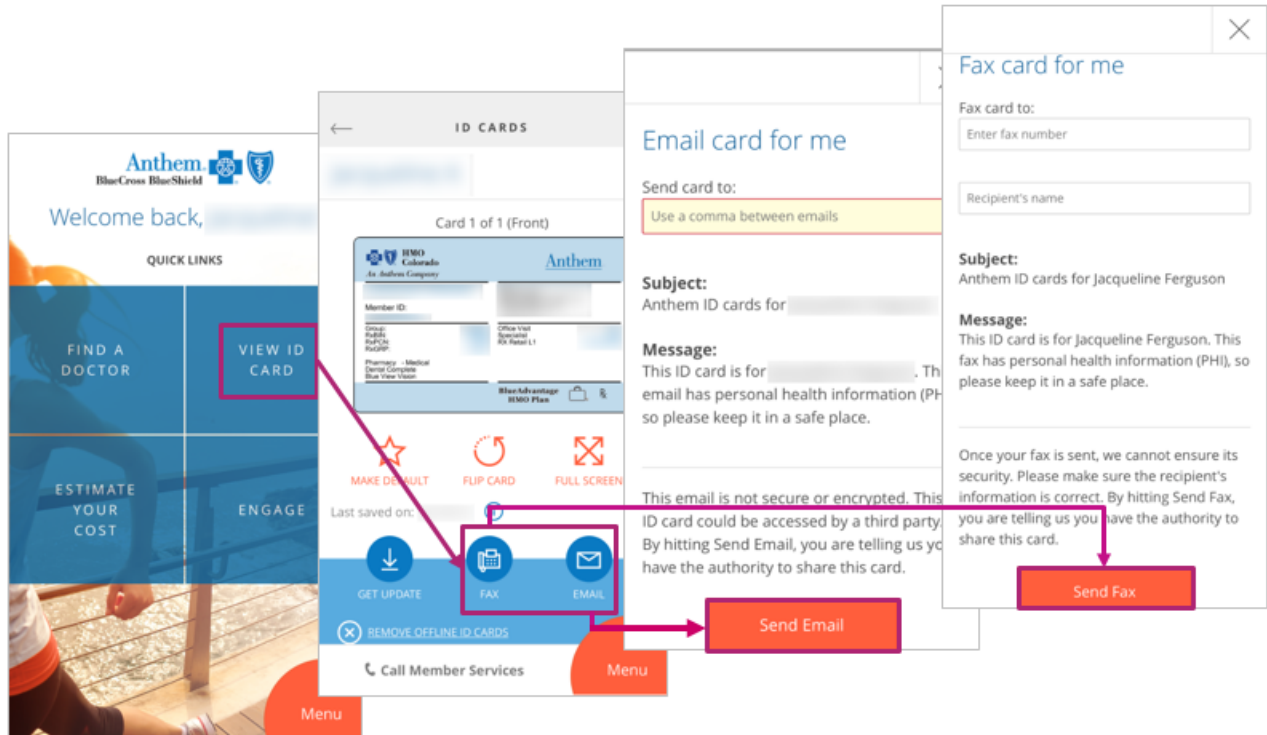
Anthem
BlueCross BlueShield

Welcome back, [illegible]

QUICK LINKS

FIND A DOCTOR

VIEW ID CARD

ESTIMATE YOUR COST

ENGAGE

Menu

ID CARDS

Card 1 of 1 (Front)

HMO Colorado
An Anthem Company
Anthem

Member ID:

Group:
RxBIN
RxPCN
RxGRP

Office Visit
Specialist
RX Retail L1

Pharmacy - Medical
Dental Complete
Blue View Vision

BlueAdvantage HMO Plan

MAKE DEFAULT

FLIP CARD

FULL SCREEN

Last saved on: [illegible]

GET UPDATE

FAX

EMAIL

REMOVE OFFLINE ID CARDS

Call Member Services

Menu

Email card for me

Send card to:

Use a comma between emails

Subject:
Anthem ID cards for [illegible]

Message:
This ID card is for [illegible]. Thi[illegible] email has personal health information (PH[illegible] so please keep it in a safe place.

This email is not secure or encrypted. This ID card could be accessed by a third party. By hitting Send Email, you are telling us yo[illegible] have the authority to share this card.

Send Email

Fax card for me

Fax card to:

Enter fax number

Recipient's name

Subject:
Anthem ID cards for Jacqueline Ferguson

Message:
This ID card is for Jacqueline Ferguson. This fax has personal health information (PHI), so please keep it in a safe place.

Once your fax is sent, we cannot ensure its security. Please make sure the recipient's information is correct. By hitting Send Fax, you are telling us you have the authority to share this card.

Send Fax